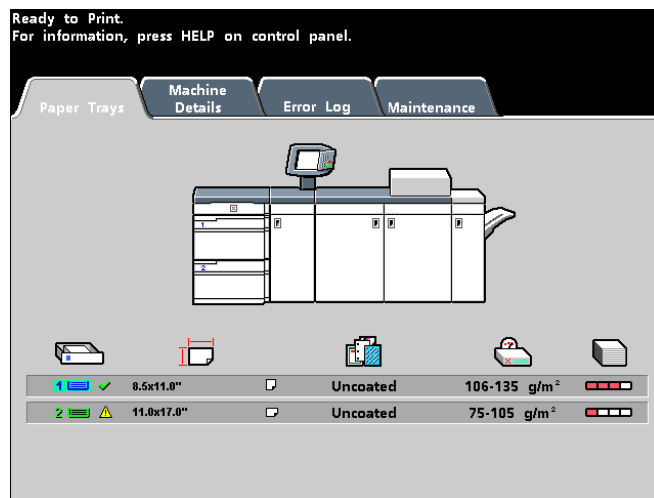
Ready to Print.
For information, press HELP on control panel.

Paper Trays
Machine Details
Error Log
Maintenance

1
2

| | | | | |
|---|---|---|---|---|
| 1 | 8.5x11.0" | Uncoated | 106-135 g/m$^2$ | |
| 2 | 11.0x17.0" | Uncoated | 75-105 g/m$^2$ | |